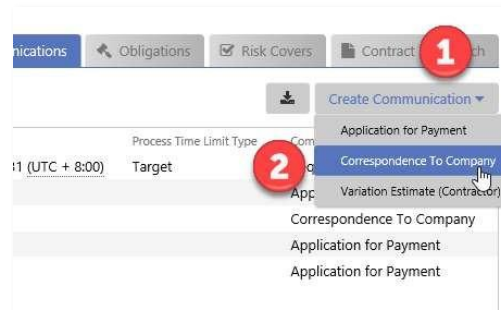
nications
Obligations
Risk Covers
Contract
ch
1
Create Communication
Process Time Limit Type
Com
Application for Payment
1 (UTC + 8:00)
Target
2
Correspondence To Company
App
Variation Estimate (Contractor)
Correspondence To Company
Application for Payment
Application for Payment